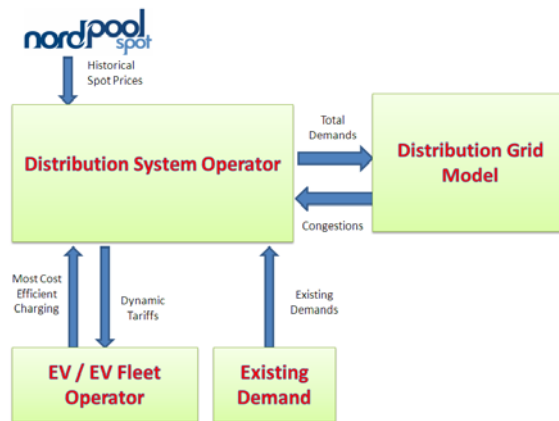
nordpool spot

Historical Spot Prices

Distribution System Operator

Total Demands

Distribution Grid Model

Congestions

Most Cost Efficient Charging

Dynamic Tariffs

Existing Demands

EV / EV Fleet Operator

Existing Demand